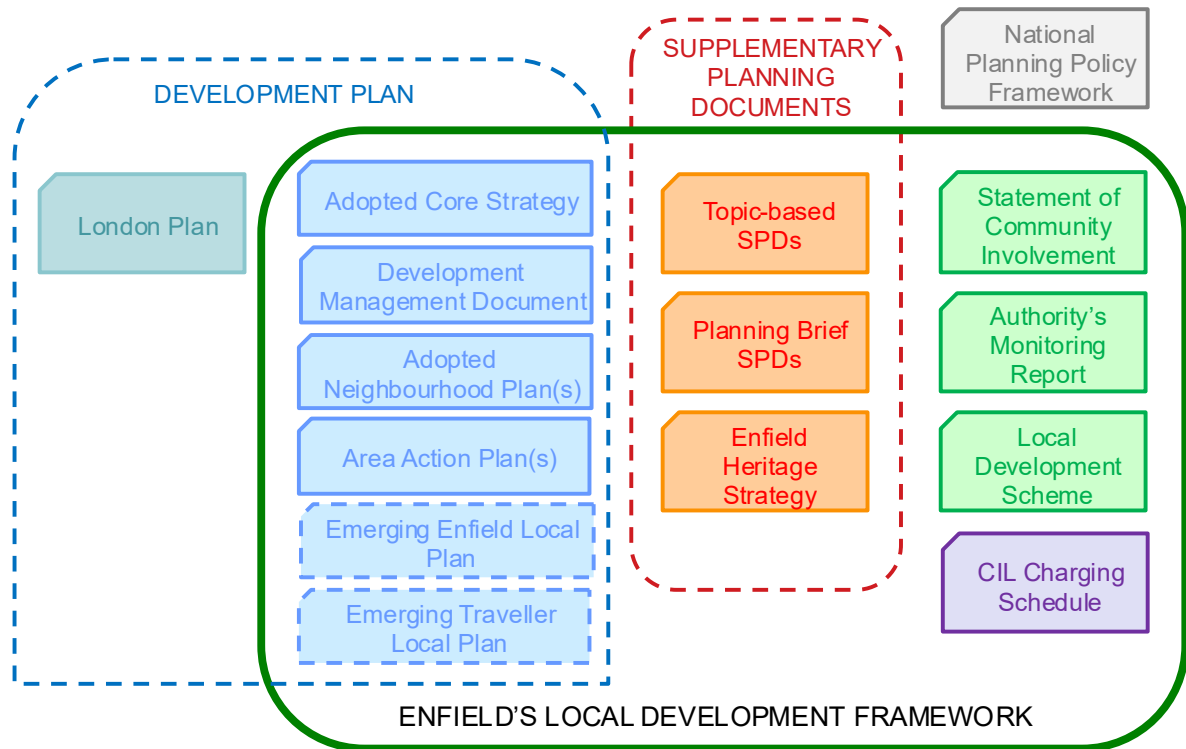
SUPPLEMENTARY PLANNING DOCUMENTS

National Planning Policy Framework

DEVELOPMENT PLAN

London Plan

Adopted Core Strategy

Development Management Document

Adopted Neighbourhood Plan(s)

Area Action Plan(s)

Emerging Enfield Local Plan

Emerging Traveller Local Plan

Topic-based SPDs

Planning Brief SPDs

Enfield Heritage Strategy

Statement of Community Involvement

Authority's Monitoring Report

Local Development Scheme

CIL Charging Schedule

ENFIELD'S LOCAL DEVELOPMENT FRAMEWORK